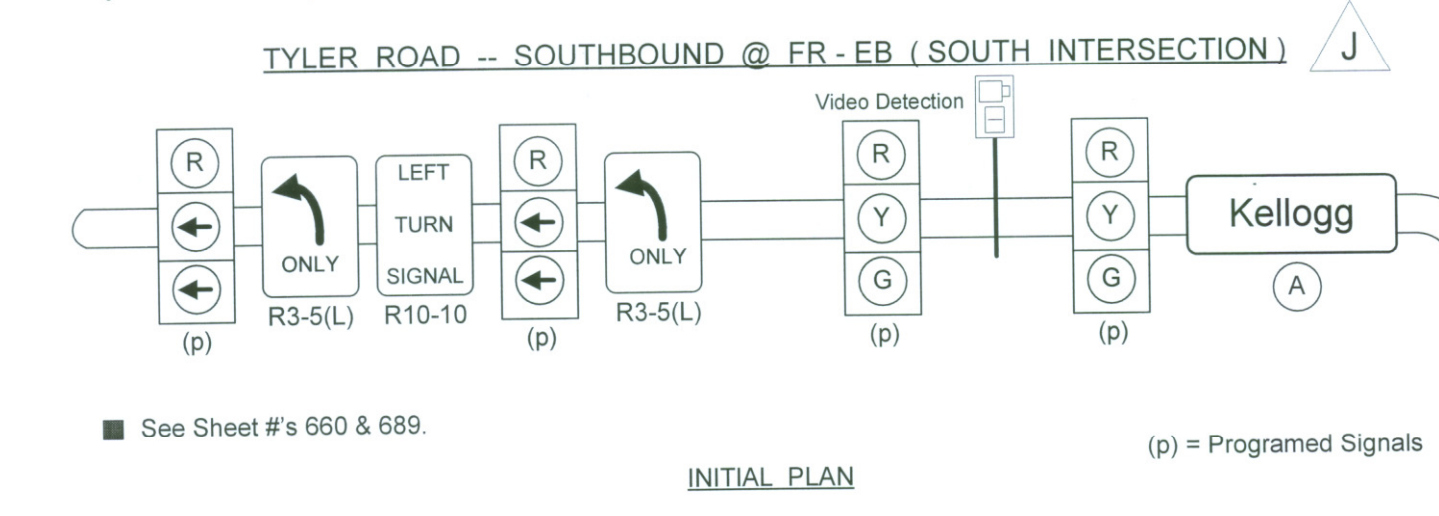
TYLER ROAD -- SOUTHBOUND @ FR - EB ( SOUTH INTERSECTION )

J

Video Detection

R

ONLY

R3-5(L)

LEFT TURN SIGNAL

R10-10

(p)

R

(p)

ONLY

R3-5(L)

R

Y

G

(p)

R

Y

G

(p)

Kellogg

A

See Sheet #'s 660 & 689.

(p) = Programed Signals

INITIAL PLAN